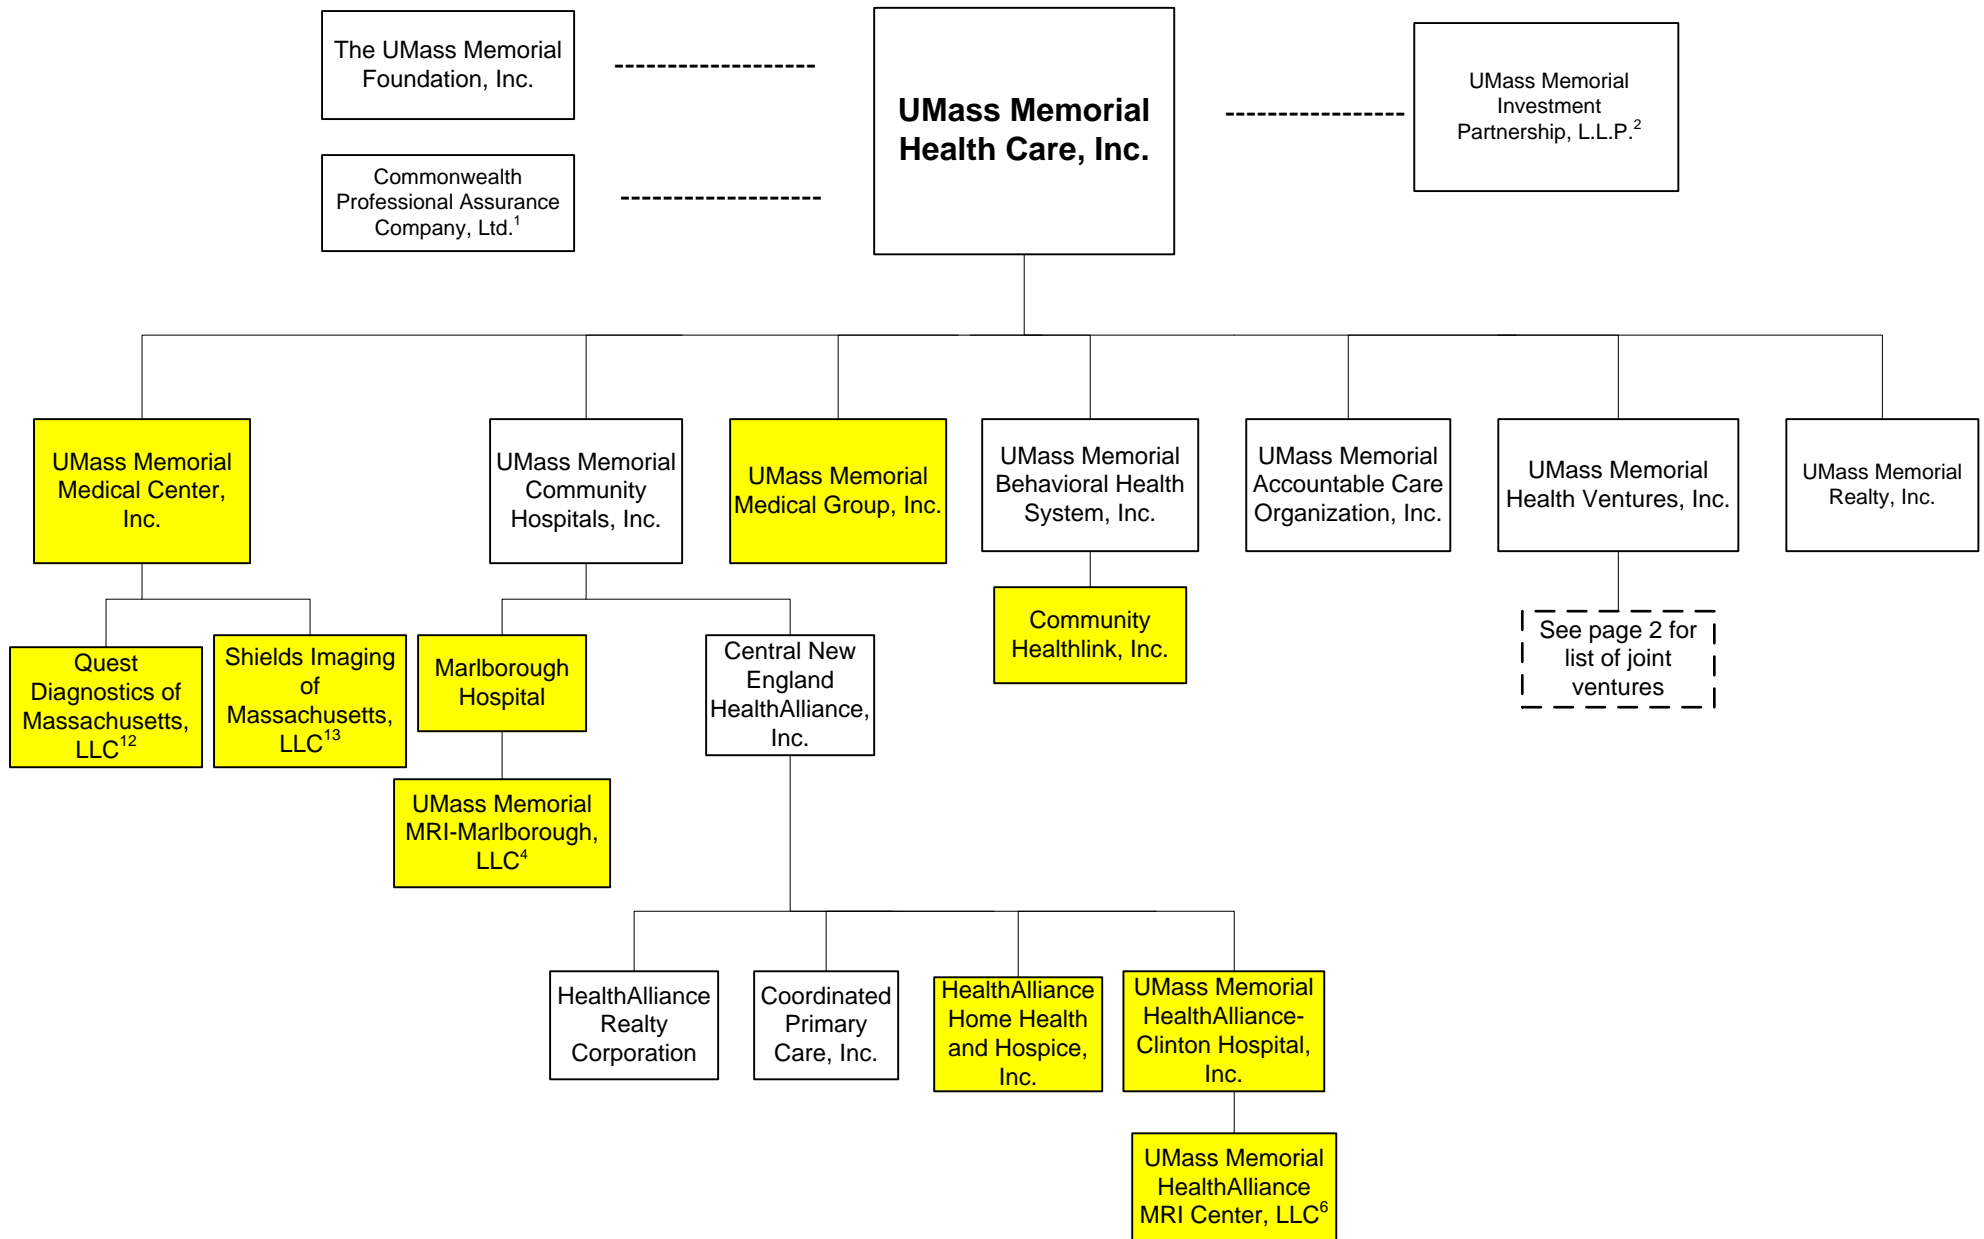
The UMass Memorial Foundation, Inc.

Commonwealth Professional Assurance Company, Ltd.$^{1}$

UMass Memorial Health Care, Inc.

UMass Memorial Investment Partnership, L.L.P.$^{2}$

UMass Memorial Medical Center, Inc.

UMass Memorial Community Hospitals, Inc.

UMass Memorial Medical Group, Inc.

UMass Memorial Behavioral Health System, Inc.

UMass Memorial Accountable Care Organization, Inc.

UMass Memorial Health Ventures, Inc.

UMass Memorial Realty, Inc.

Quest Diagnostics of Massachusetts, LLC$^{12}$

Shields Imaging of Massachusetts, LLC$^{13}$

Marlborough Hospital

Central New England HealthAlliance, Inc.

Community Healthlink, Inc.

See page 2 for list of joint ventures

UMass Memorial MRI-Marlborough, LLC$^{4}$

HealthAlliance Realty Corporation

Coordinated Primary Care, Inc.

HealthAlliance Home Health and Hospice, Inc.

UMass Memorial HealthAlliance-Clinton Hospital, Inc.

UMass Memorial HealthAlliance MRI Center, LLC$^{6}$